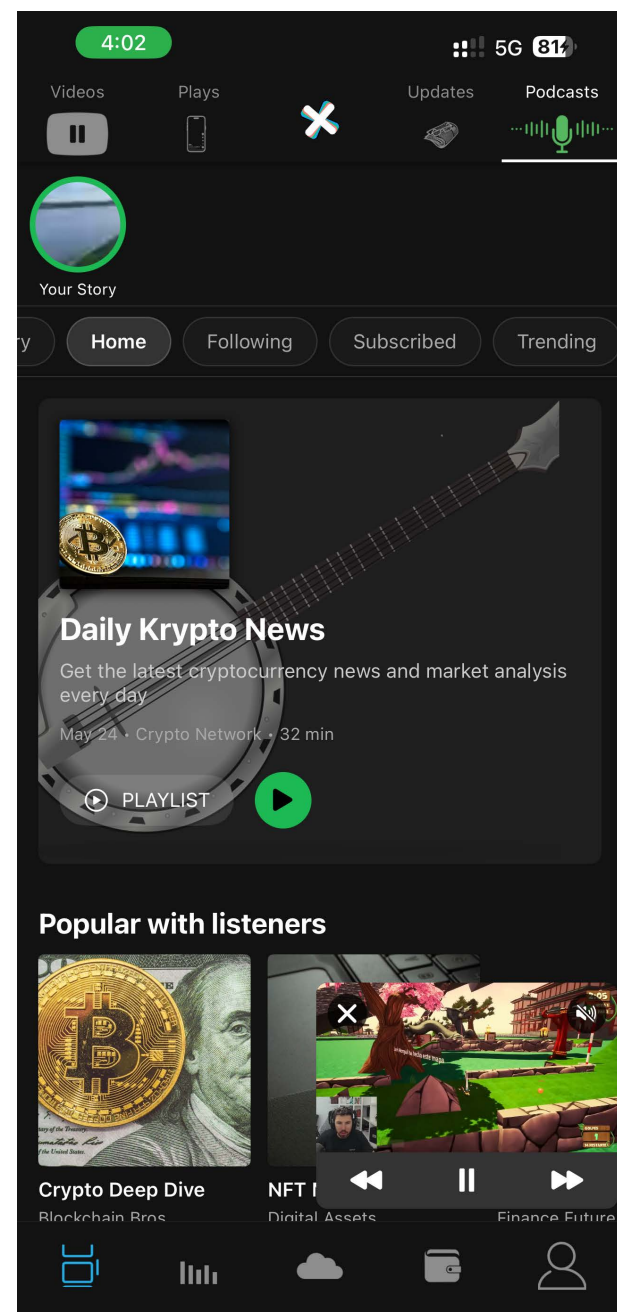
4:02
5G 81

Videos
Plays
Updates
Podcasts

Your Story

ry
Home
Following
Subscribed
Trending

Daily Krypto News
Get the latest cryptocurrency news and market analysis every day
May 24 • Crypto Network • 32 min
PLAYLIST

Popular with listeners
Crypto Deep Dive
Blockchain Bros
NFT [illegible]
Digital Assets
Finance Future